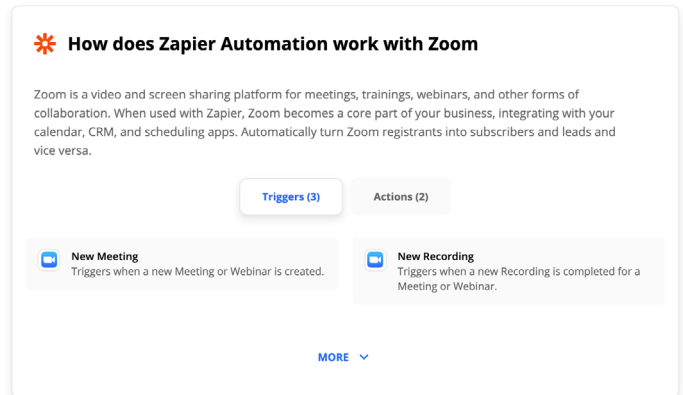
How does Zapier Automation work with Zoom

Zoom is a video and screen sharing platform for meetings, trainings, webinars, and other forms of collaboration. When used with Zapier, Zoom becomes a core part of your business, integrating with your calendar, CRM, and scheduling apps. Automatically turn Zoom registrants into subscribers and leads and vice versa.

Triggers (3)

Actions (2)

New Meeting
Triggers when a new Meeting or Webinar is created.

New Recording
Triggers when a new Recording is completed for a Meeting or Webinar.

MORE